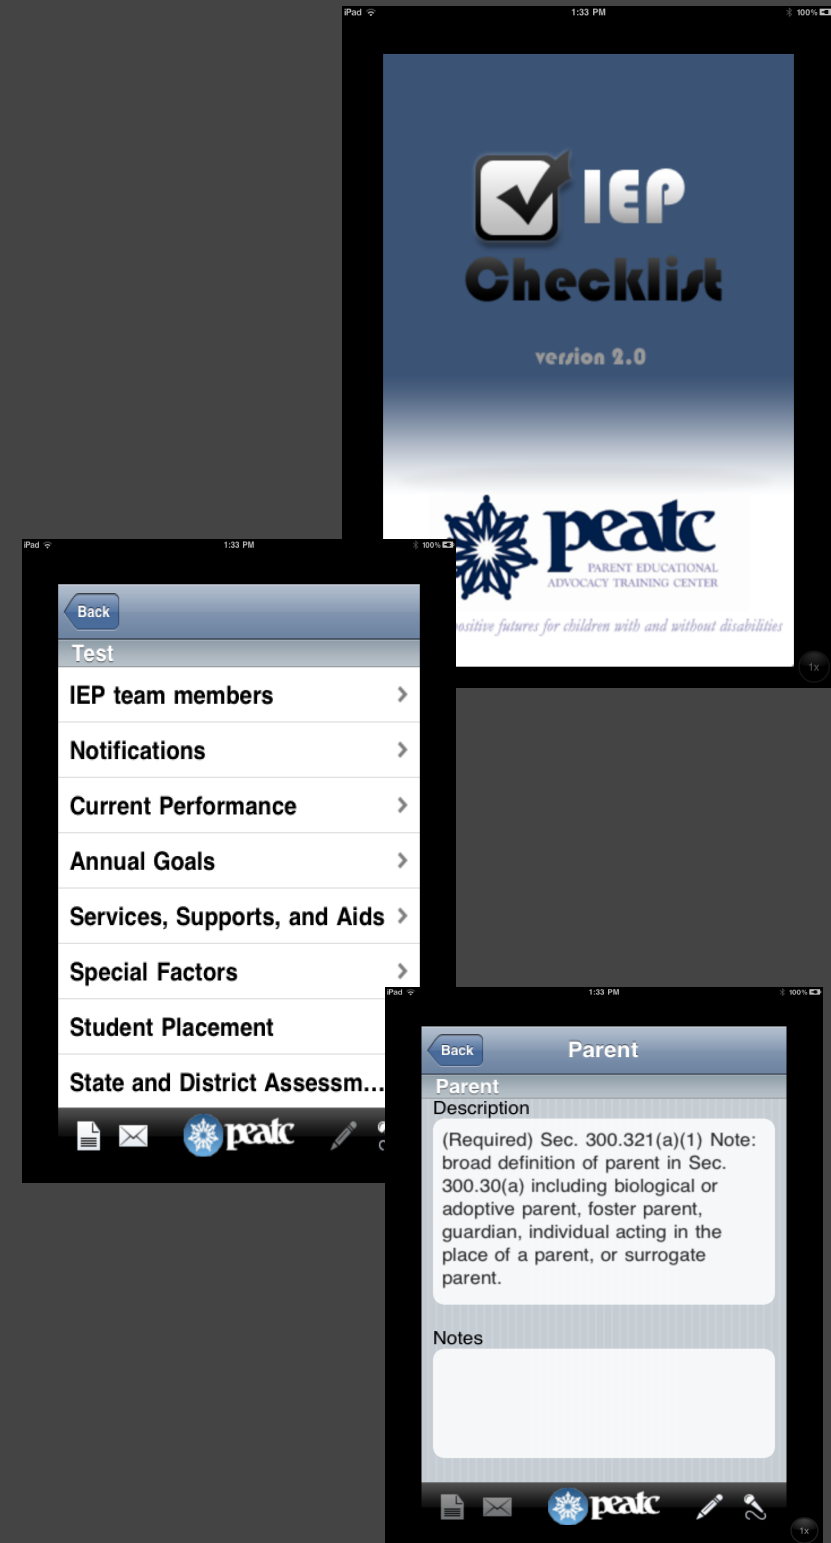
iPad 1:33 PM 100%

IEP
Checklist
version 2.0

peatc
PARENT EDUCATIONAL
ADVOCACY TRAINING CENTER
positive futures for children with and without disabilities

1x

iPad 1:33 PM 100%

Back
Test
IEP team members
Notifications
Current Performance
Annual Goals
Services, Supports, and Aids
Special Factors
Student Placement
State and District Assessm...

peatc

iPad 1:33 PM 100%

Back Parent
Parent
Description
(Required) Sec. 300.321(a)(1) Note: broad definition of parent in Sec. 300.30(a) including biological or adoptive parent, foster parent, guardian, individual acting in the place of a parent, or surrogate parent.

Notes

peatc

1x